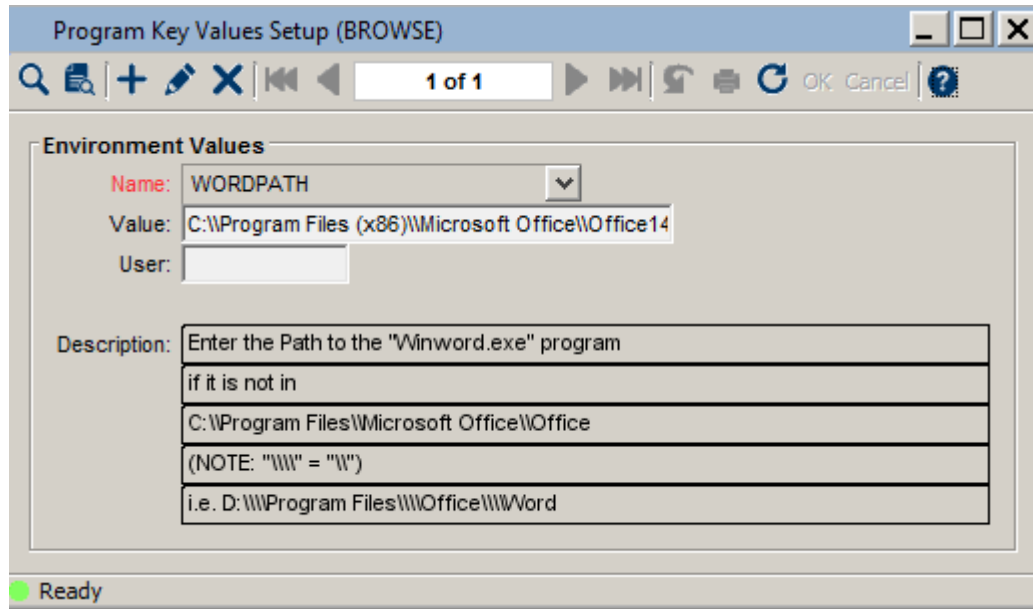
Program Key Values Setup (BROWSE)

1 of 1

OK Cancel

Environment Values

Name: WORDPATH

Value: C:\\Program Files (x86)\\Microsoft Office\\Office14

User:

Description: Enter the Path to the "Winword.exe" program

if it is not in

C:\\Program Files\\Microsoft Office\\Office

(NOTE: "\\\\" = "\\")

i.e. D:\\\\Program Files\\\\Office\\\\Word

Ready